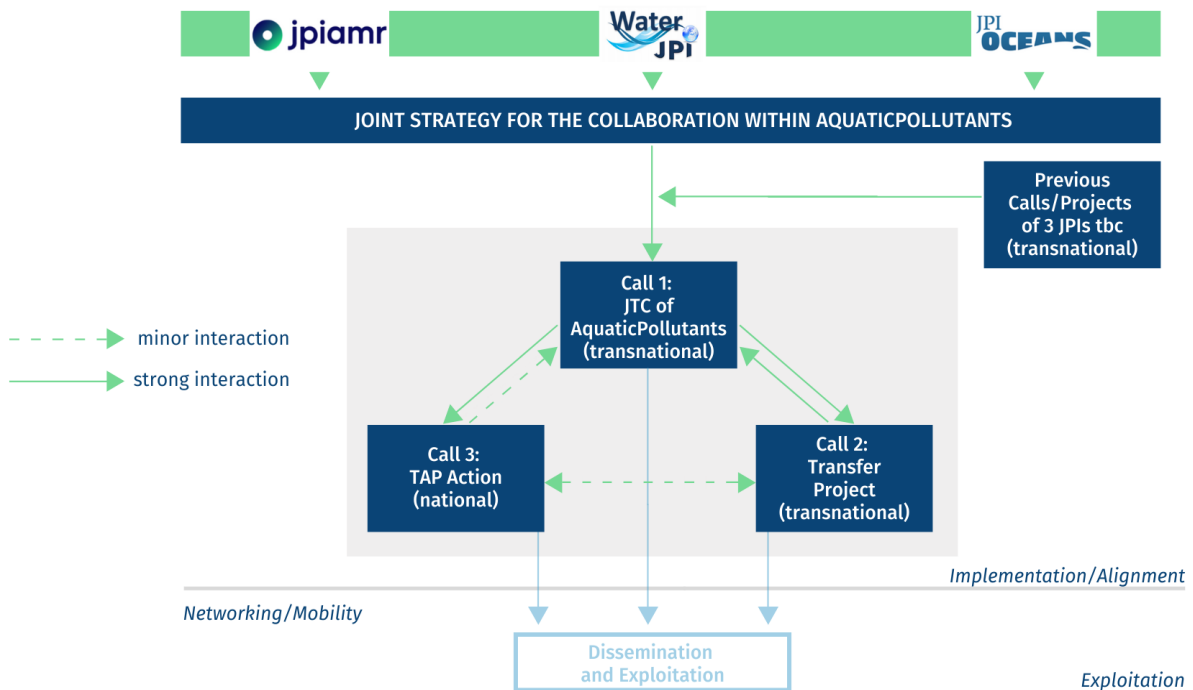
jpiamr

Water JPI

JPI OCEANS

JOINT STRATEGY FOR THE COLLABORATION WITHIN AQUATICPOLLUTANTS

Previous Calls/Projects of 3 JPIs tbc (transnational)

Call 1: JTC of AquaticPollutants (transnational)

minor interaction

strong interaction

Call 3: TAP Action (national)

Call 2: Transfer Project (transnational)

Implementation/Alignment

Networking/Mobility

Dissemination and Exploitation

Exploitation